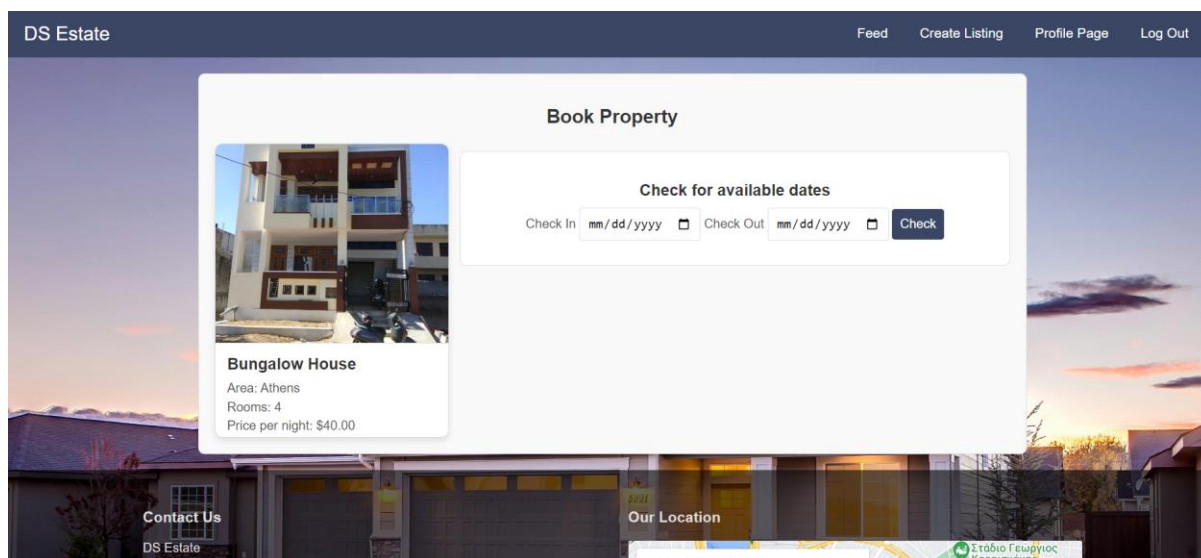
DS Estate

Feed Create Listing Profile Page Log Out

Book Property

Bungalow House
Area: Athens
Rooms: 4
Price per night: $40.00

Check for available dates
Check In mm/dd/yyyy Check Out mm/dd/yyyy Check

Contact Us
DS Estate

Our Location

Στάδιο Γεώργιος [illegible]